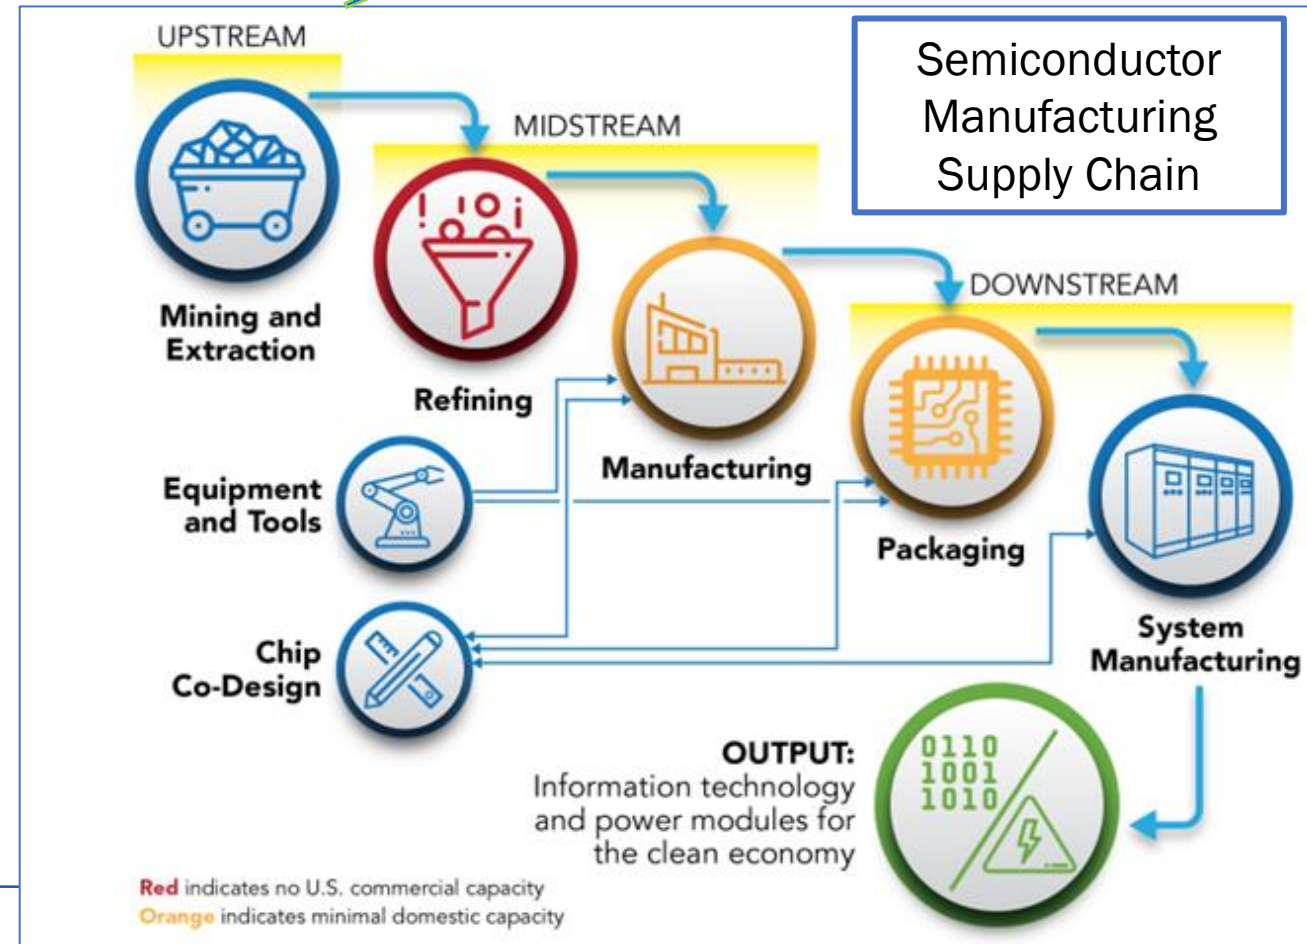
Semiconductor Manufacturing Supply Chain

UPSTREAM

MIDSTREAM

DOWNSTREAM

Mining and Extraction

Refining

Manufacturing

Packaging

System Manufacturing

Equipment and Tools

Chip Co-Design

0110
1001
1010

OUTPUT:
Information technology and power modules for the clean economy

Red indicates no U.S. commercial capacity
Orange indicates minimal domestic capacity